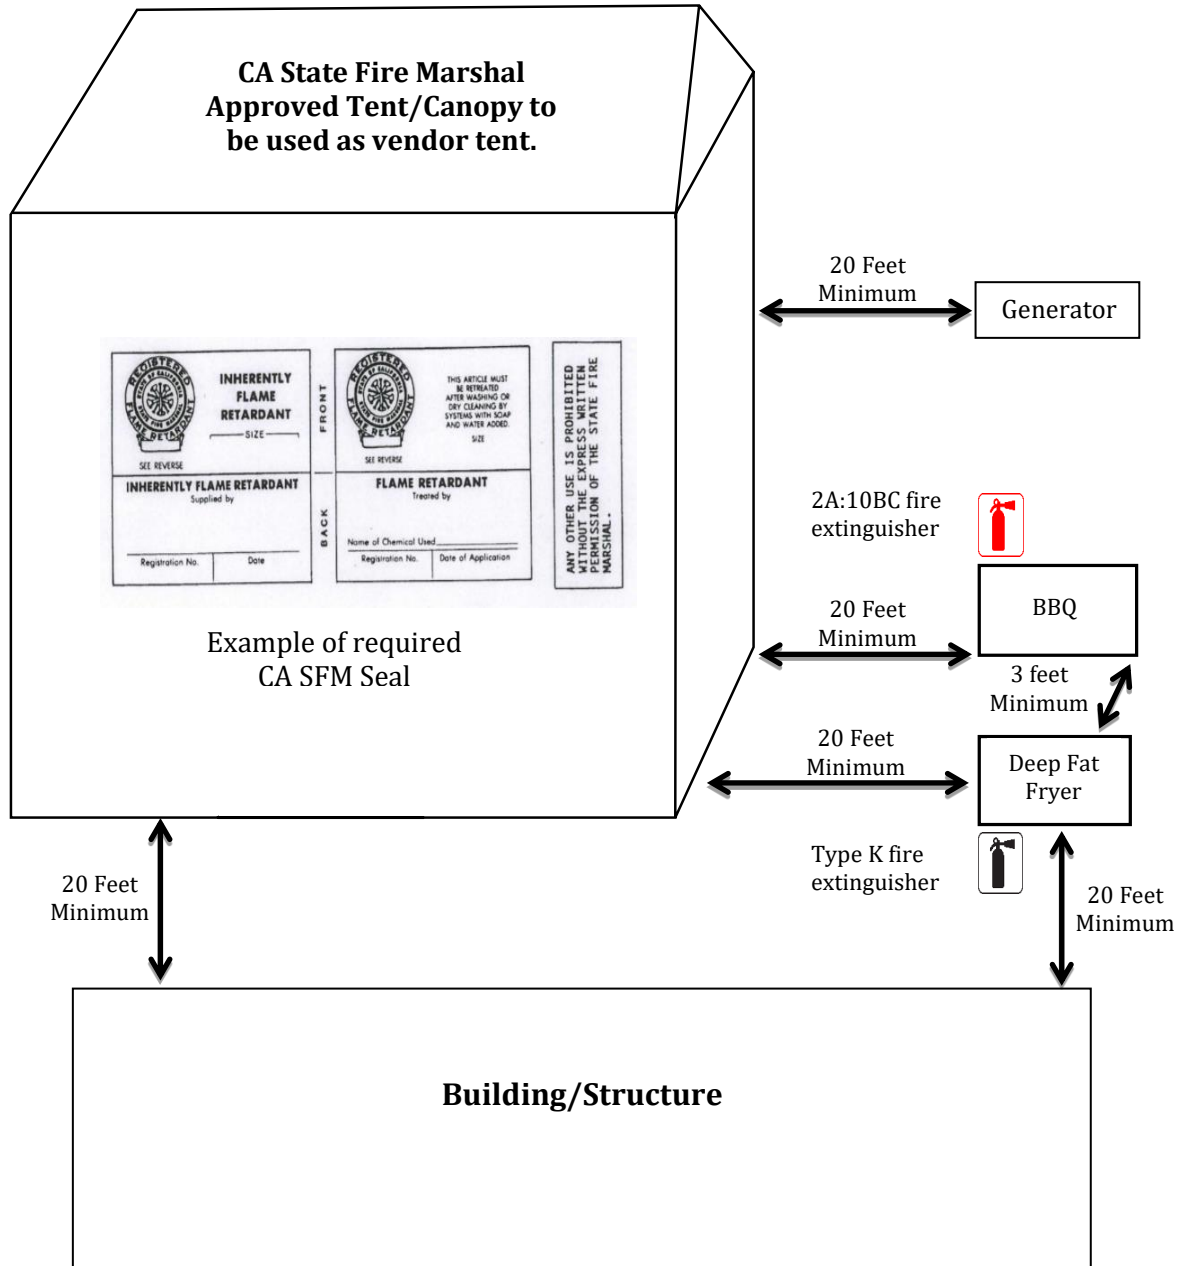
**CA State Fire Marshal Approved Tent/Canopy to be used as vendor tent.**

REGISTERED FLAME RETARDANT

INHERENTLY FLAME RETARDANT

SIZE

SEE REVERSE

FRONT

INHERENTLY FLAME RETARDANT

Supplied by

Registration No.

Date

REGISTERED FLAME RETARDANT

THIS ARTICLE MUST BE RETREATED AFTER WASHING OR DRY CLEANING BY SYSTEMS WITH SOAP AND WATER ADDED.

SIZE

SEE REVERSE

BACK

FLAME RETARDANT

Treated by

Name of Chemical Used

Registration No.

Date of Application

ANY OTHER USE IS PROHIBITED WITHOUT THE EXPRESS WRITTEN PERMISSION OF THE STATE FIRE MARSHAL.

Example of required CA SFM Seal

20 Feet Minimum

Generator

2A:10BC fire extinguisher

20 Feet Minimum

BBQ

3 feet Minimum

20 Feet Minimum

Deep Fat Fryer

Type K fire extinguisher

20 Feet Minimum

20 Feet Minimum

**Building/Structure**